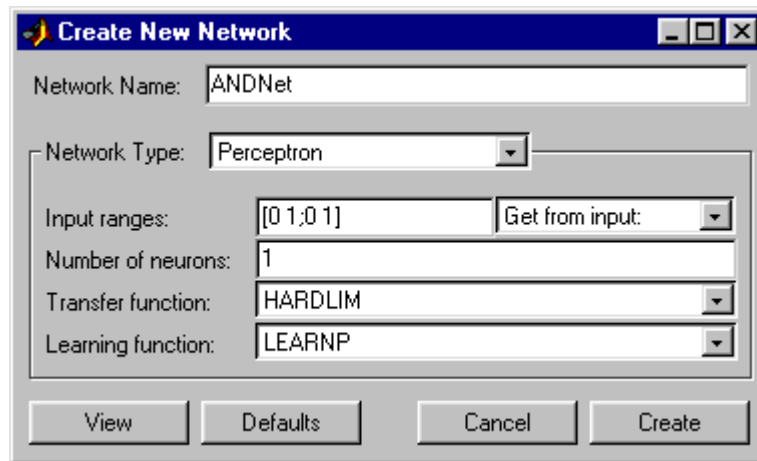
Create New Network

Network Name: ANDNet

Network Type: Perceptron

Input ranges: [0 1;0 1] Get from input:

Number of neurons: 1

Transfer function: HARDLIM

Learning function: LEARNP

View Defaults Cancel Create